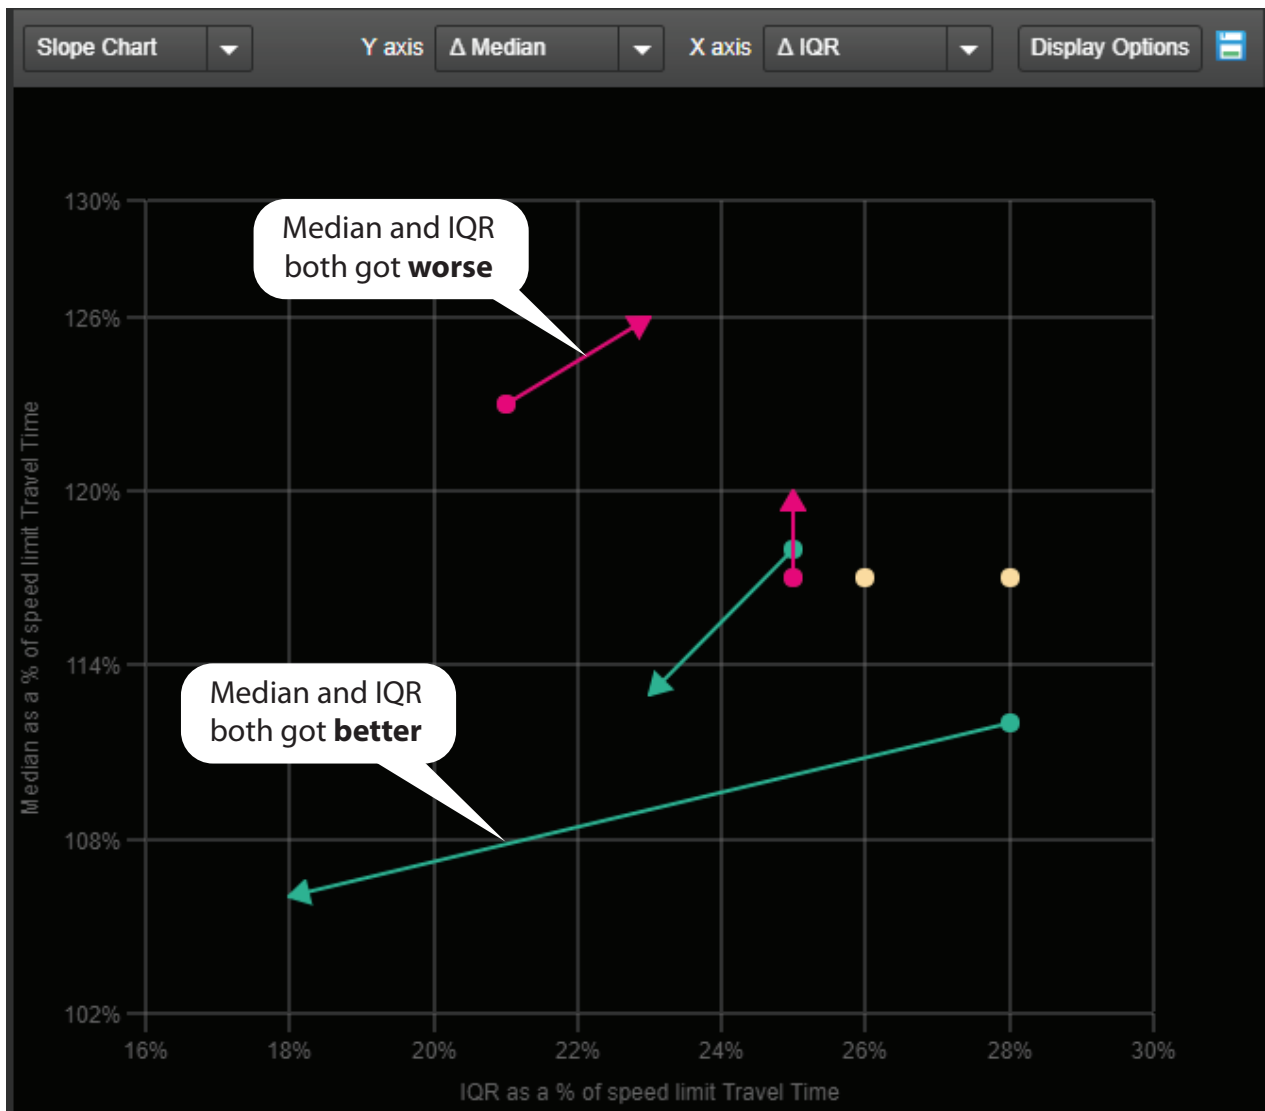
Slope Chart

Y axis Δ Median

X axis Δ IQR

Display Options

Median and IQR both got **worse**

Median and IQR both got **better**

130%
126%
120%
114%
108%
102%

Median as a % of speed limit Travel Time

16%
18%
20%
22%
24%
26%
28%
30%

IQR as a % of speed limit Travel Time